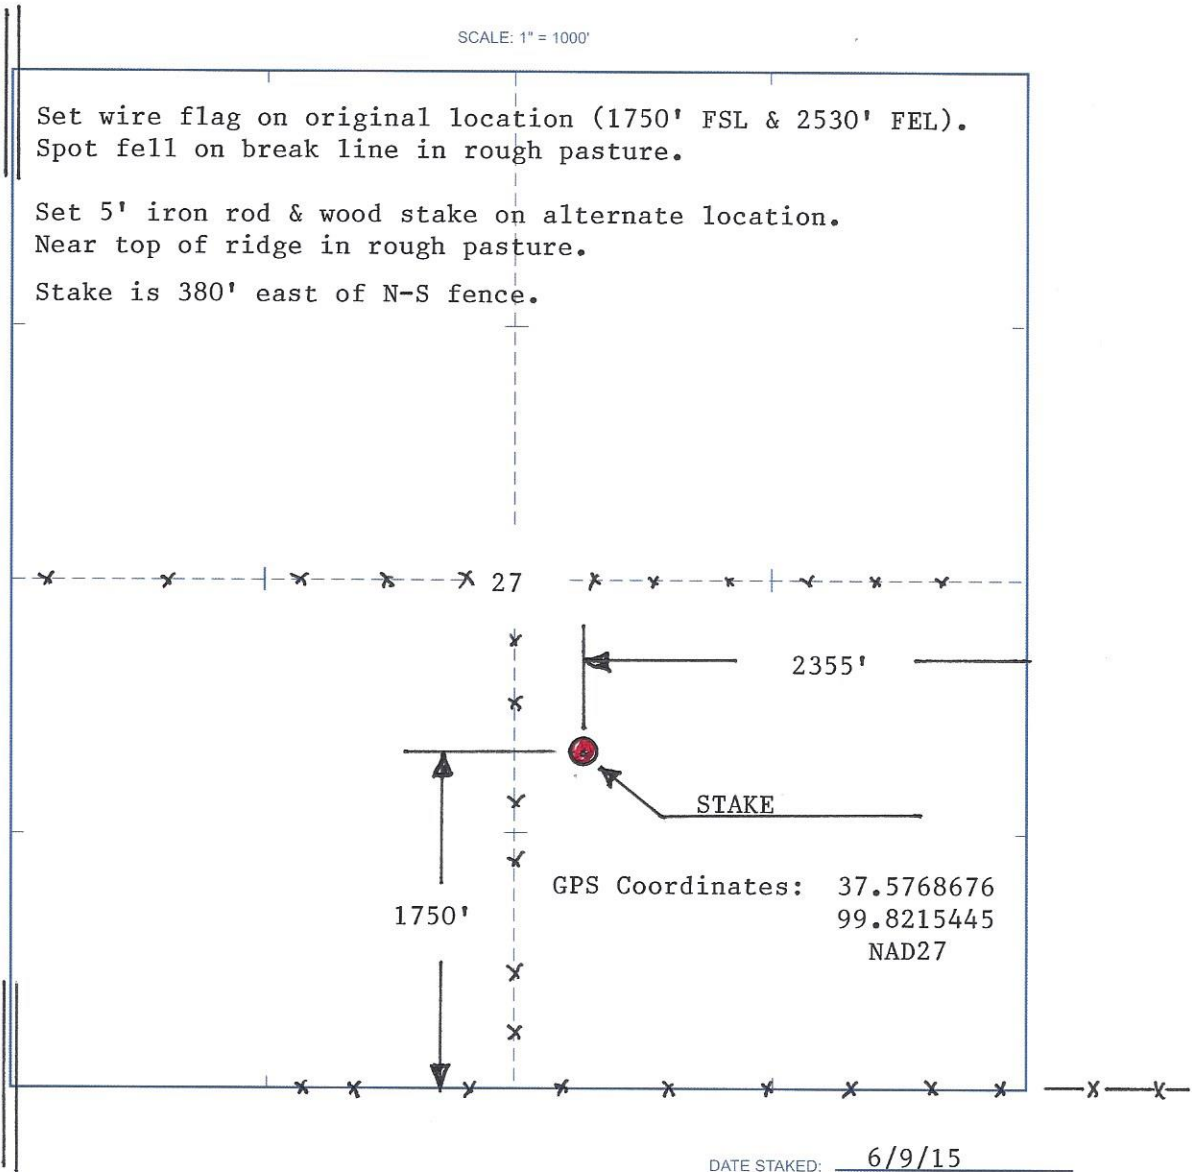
SCALE: 1" = 1000'

Set wire flag on original location (1750' FSL & 2530' FEL). Spot fell on break line in rough pasture.

Set 5' iron rod & wood stake on alternate location. Near top of ridge in rough pasture.

Stake is 380' east of N-S fence.

27

2355'

STAKE

GPS Coordinates: 37.5768676
99.8215445
NAD27

1750'

DATE STAKED: 6/9/15